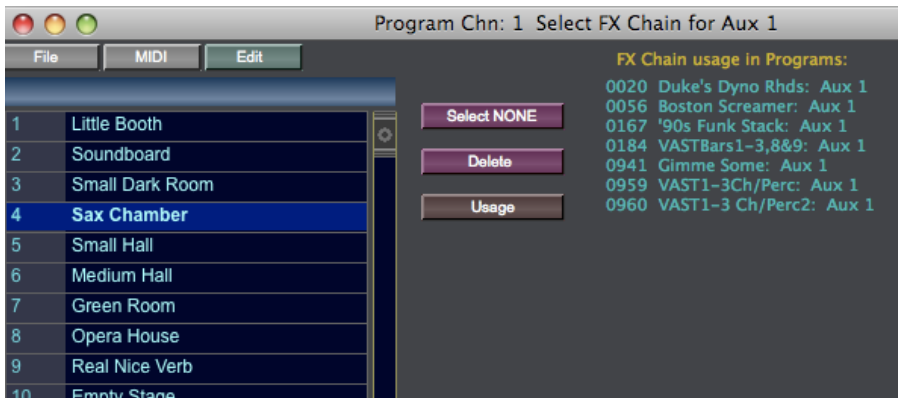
Program Chn: 1 Select FX Chain for Aux 1

File MIDI Edit

| | |
|---|---|
| 1 | Little Booth |
| 2 | Soundboard |
| 3 | Small Dark Room |
| 4 | Sax Chamber |
| 5 | Small Hall |
| 6 | Medium Hall |
| 7 | Green Room |
| 8 | Opera House |
| 9 | Real Nice Verb |
| 10 | Empty Stage |

Select NONE

Delete

Usage

FX Chain usage in Programs:

0020 Duke's Dyno Rhds: Aux 1
0056 Boston Screamer: Aux 1
0167 '90s Funk Stack: Aux 1
0184 VASTBars1-3,8&9: Aux 1
0941 Gimme Some: Aux 1
0959 VAST1-3Ch/Perc: Aux 1
0960 VAST1-3 Ch/Perc2: Aux 1